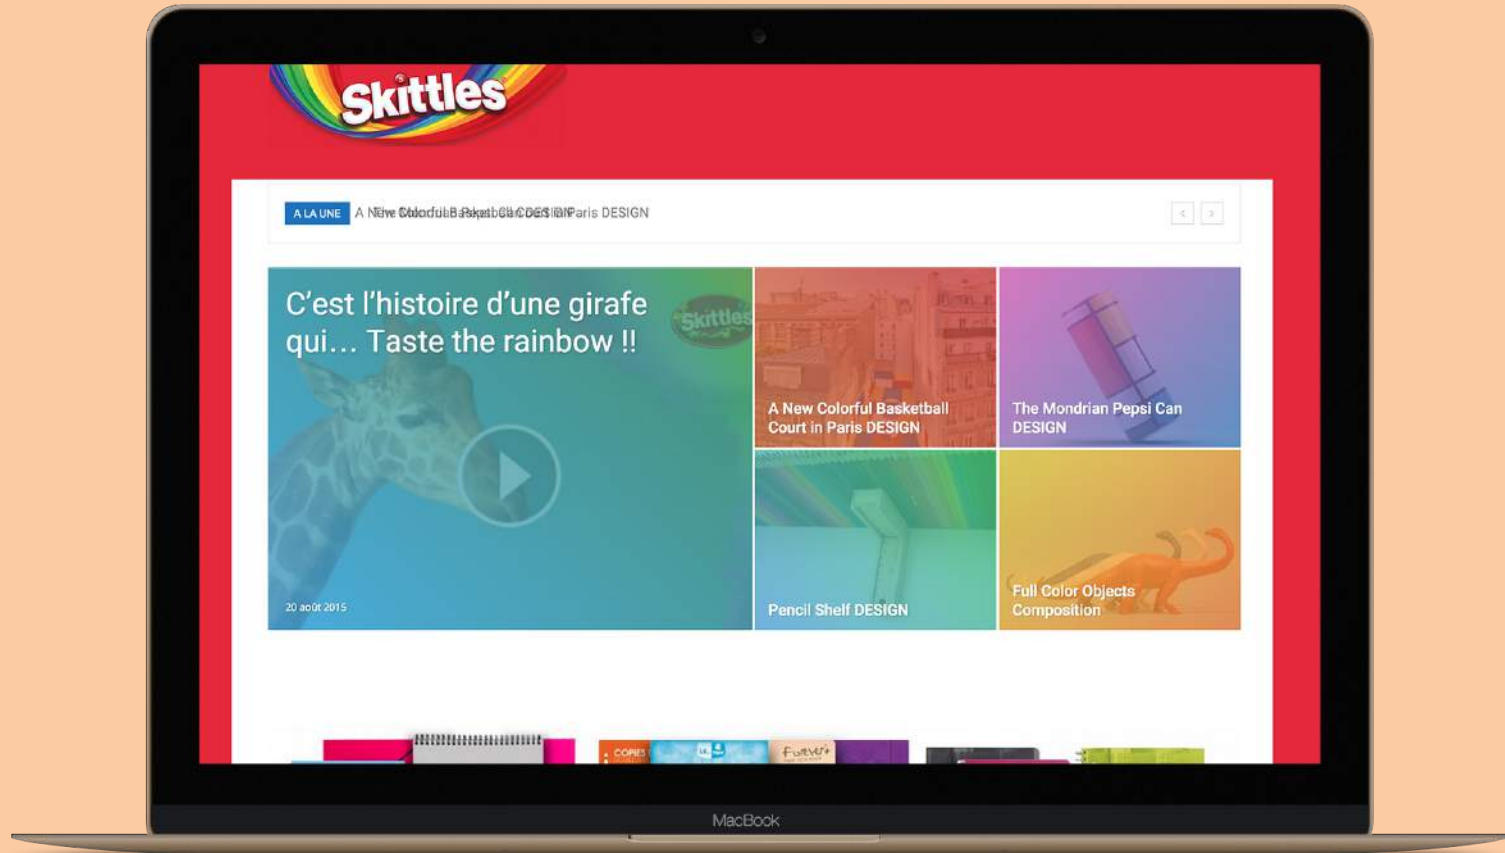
Skittles

A LA UNE A New Colorful Basketball Court in Paris DESIGN

C'est l'histoire d'une girafe qui… Taste the rainbow !!

Skittles

20 août 2015

A New Colorful Basketball Court in Paris DESIGN

The Mondrian Pepsi Can DESIGN

Pencil Shelf DESIGN

Full Color Objects Composition

COPIES

Forever

MacBook